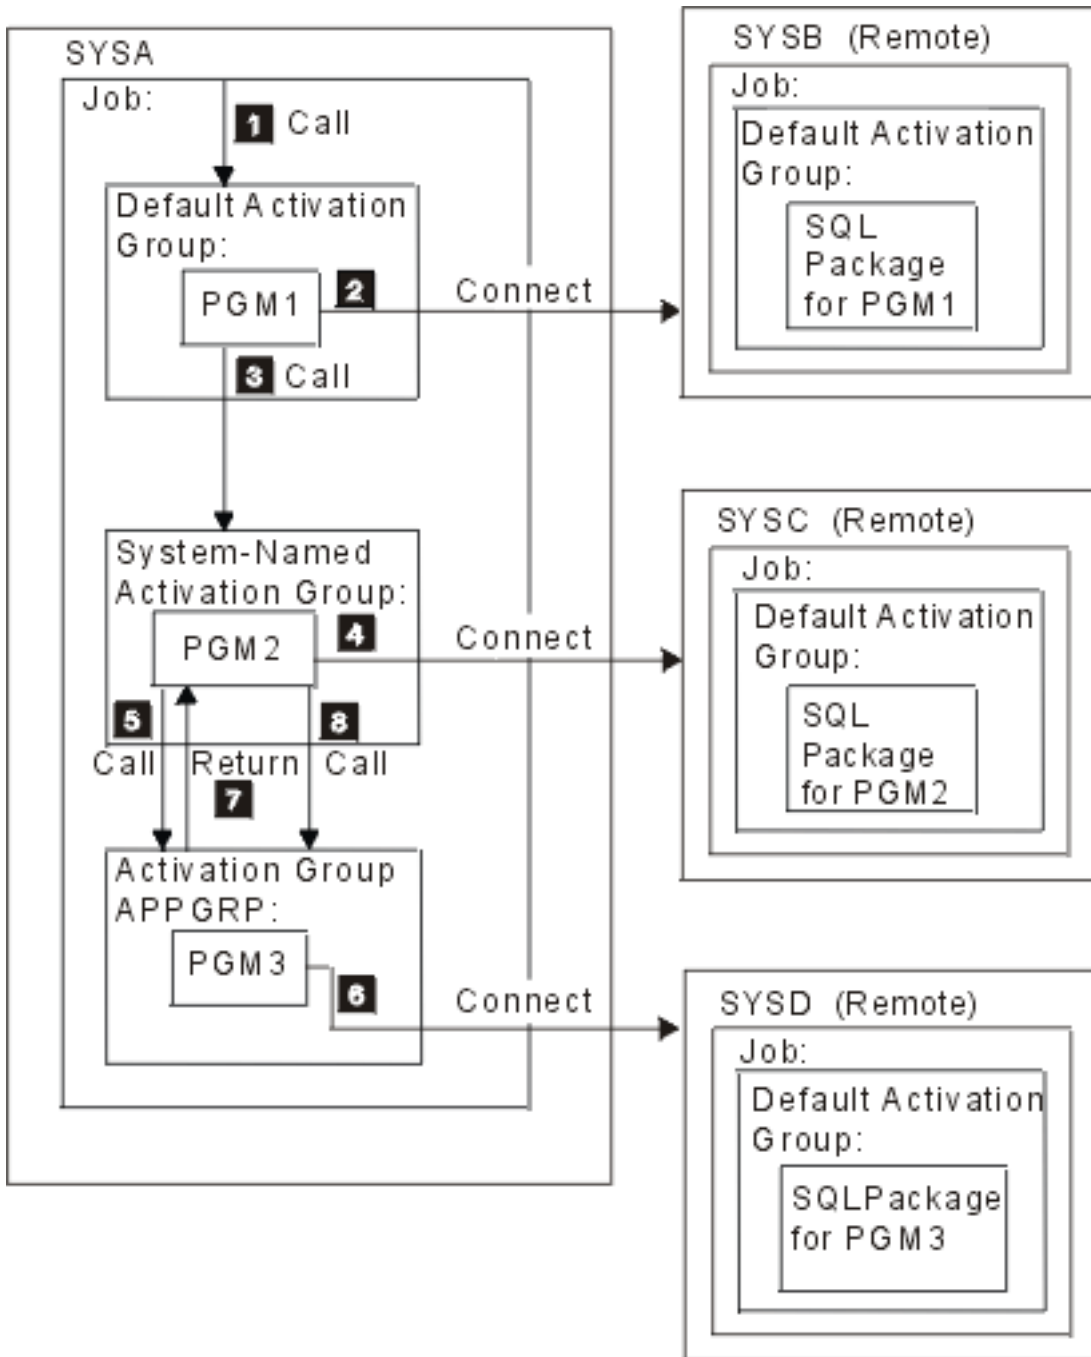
SYSA

Job:

1 Call

Default Activation Group:

PGM1

2

Connect

3 Call

System-Named Activation Group:

PGM2

4

Connect

5

8

Call

Return

Call

7

Activation Group APPGRP:

PGM3

6

Connect

SYSB (Remote)

Job:

Default Activation Group:

SQL Package for PGM1

SYSC (Remote)

Job:

Default Activation Group:

SQL Package for PGM2

SYSD (Remote)

Job:

Default Activation Group:

SQLPackage for PGM3